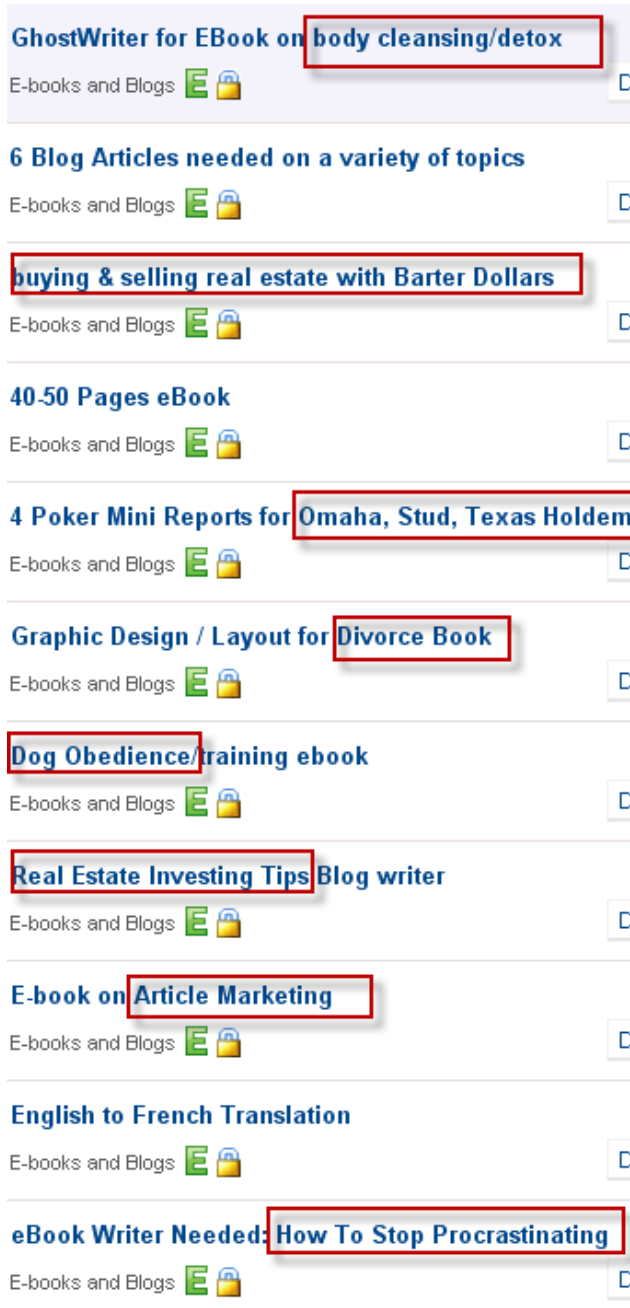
GhostWriter for EBook on body cleansing/detox
E-books and Blogs E

6 Blog Articles needed on a variety of topics
E-books and Blogs E

buying & selling real estate with Barter Dollars
E-books and Blogs E

40-50 Pages eBook
E-books and Blogs E

4 Poker Mini Reports for Omaha, Stud, Texas Holdem
E-books and Blogs E

Graphic Design / Layout for Divorce Book
E-books and Blogs E

Dog Obedience/training ebook
E-books and Blogs E

Real Estate Investing Tips Blog writer
E-books and Blogs E

E-book on Article Marketing
E-books and Blogs E

English to French Translation
E-books and Blogs E

eBook Writer Needed: How To Stop Procrastinating
E-books and Blogs E